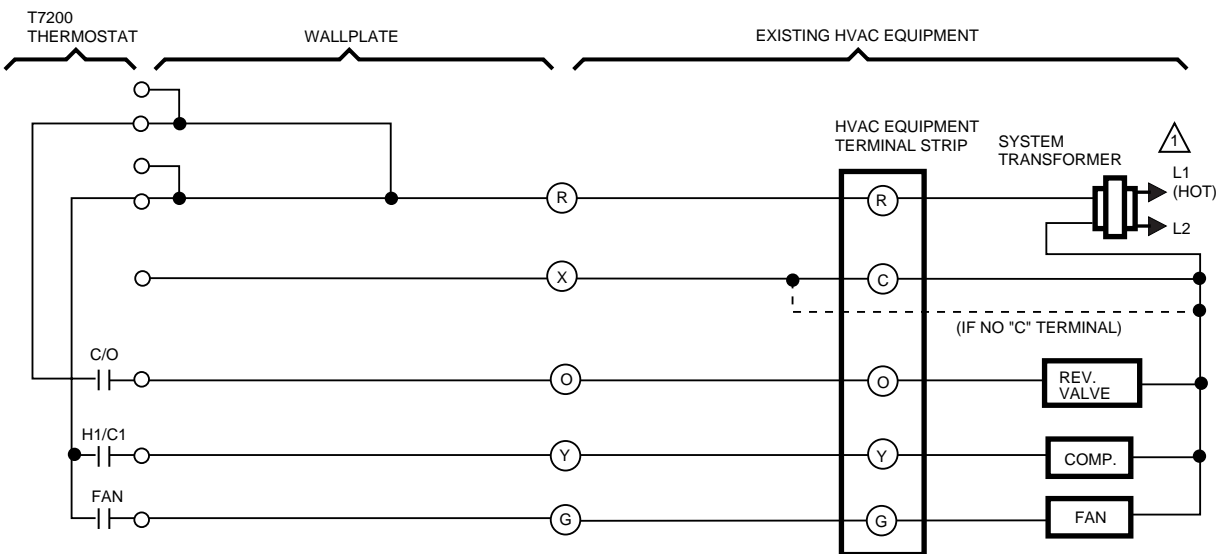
T7200
THERMOSTAT

WALLPLATE

EXISTING HVAC EQUIPMENT

HVAC EQUIPMENT
TERMINAL STRIP

SYSTEM
TRANSFORMER

1

L1
(HOT)

L2

R

R

X

C

(IF NO "C" TERMINAL)

C/O

O

O

REV.
VALVE

H1/C1

Y

Y

COMP.

FAN

G

G

FAN